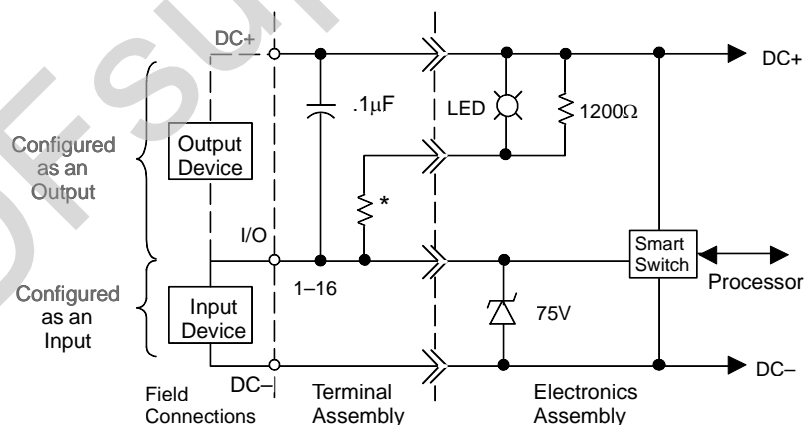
DC+

DC+

Configured as an Output

Output Device

.1μF

LED

1200Ω

*

I/O

Smart Switch

Processor

Configured as an Input

1–16

Input Device

75V

DC–

DC–

Field Connections

Terminal Assembly

Electronics Assembly